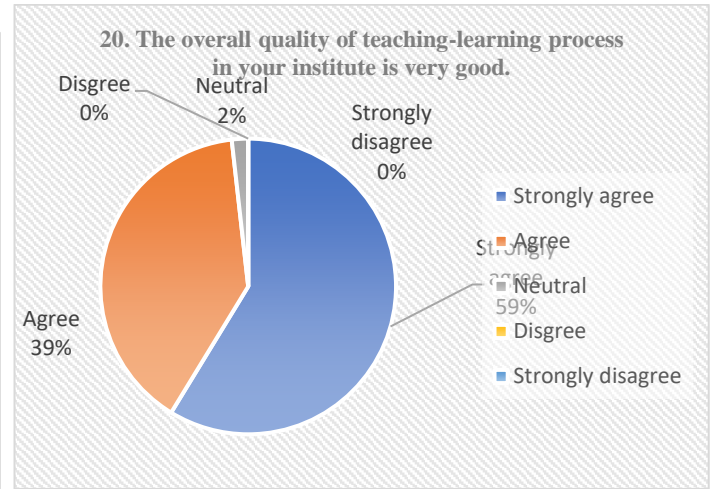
20. The overall quality of teaching-learning process in your institute is very good.

Disgree 0%

Neutral 2%

Strongly disagree 0%

Strongly agree 59%

Agree 39%

Strongly agree
Agree
Neutral
Disgree
Strongly disagree